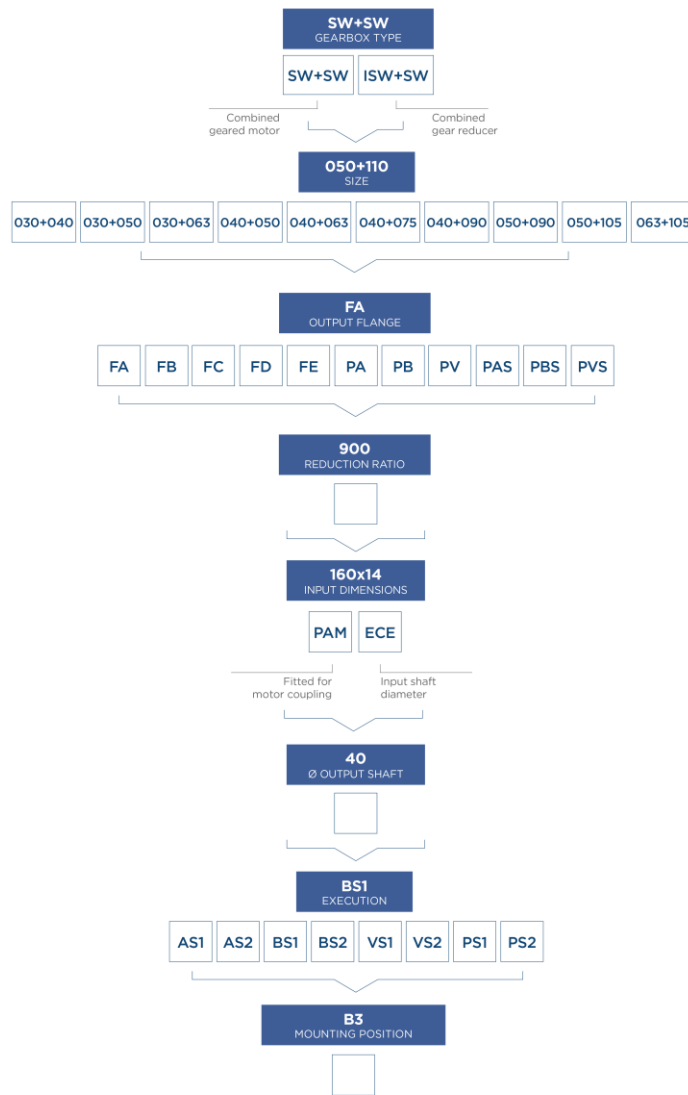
SW+SW
GEARBOX TYPE

SW+SW ISW+SW

Combined geared motor

Combined gear reducer

050+110
SIZE

030+040 030+050 030+063 040+050 040+063 040+075 040+090 050+090 050+105 063+105

FA
OUTPUT FLANGE

FA FB FC FD FE PA PB PV PAS PBS PVS

900
REDUCTION RATIO

160x14
INPUT DIMENSIONS

PAM ECE

Fitted for motor coupling

Input shaft diameter

40
Ø OUTPUT SHAFT

BS1
EXECUTION

AS1 AS2 BS1 BS2 VS1 VS2 PS1 PS2

B3
MOUNTING POSITION